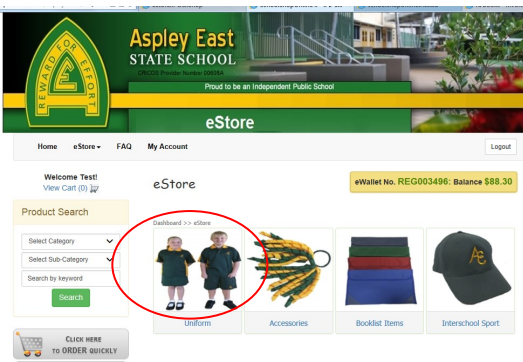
REWARD FOR EFFORT
AE

Aspley East
STATE SCHOOL
CRICOS Provider Number 00608A

Proud to be an Independent Public School

eStore

Home eStore FAQ My Account Logout

Welcome Test!
View Cart (0)

eStore

eWallet No. REG003496: Balance $88.30

Dashboard >> eStore

Product Search

Select Category
Select Sub-Category
Search by keyword
Search

CLICK HERE TO ORDER QUICKLY

Uniform
Accessories
Booklist Items
Interschool Sport